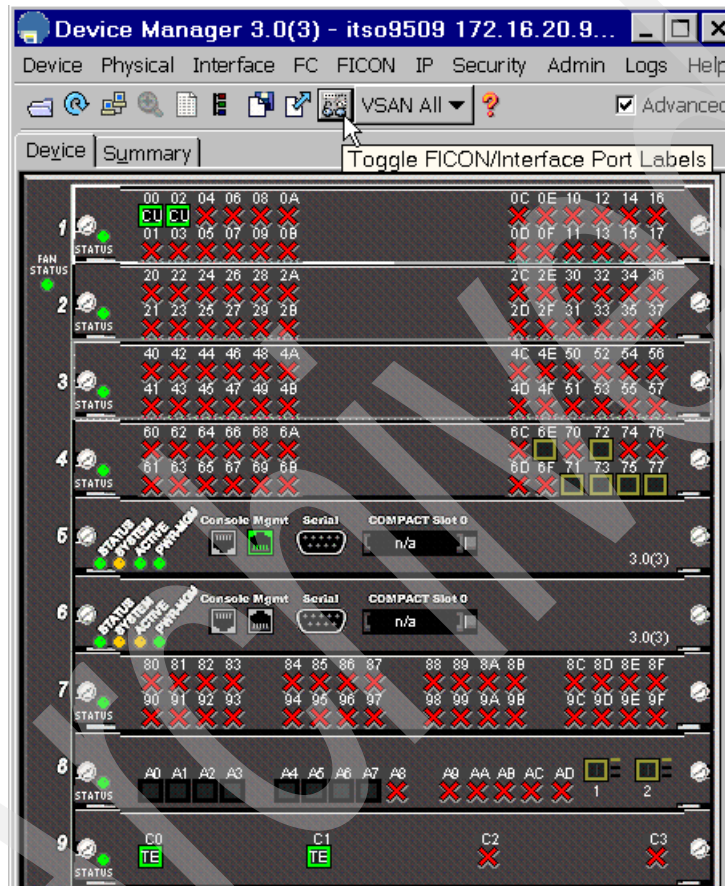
Device Manager 3.0(3) - itso9509 172.16.20.9...

Device Physical Interface FC FICON IP Security Admin Logs Help

VSAN All ▾ ? ☑ Advanced

Device Summary

Toggle FICON/Interface Port Labels

1 STATUS
00 02 04 06 08 0A 0C 0E 10 12 14 16
CU CU
01 03 05 07 09 0B 0D 0F 11 13 15 17

FAN STATUS

2 STATUS
20 22 24 26 28 2A 2C 2E 30 32 34 36
21 23 25 27 29 2B 2D 2F 31 33 35 37

3 STATUS
40 42 44 46 48 4A 4C 4E 50 52 54 56
41 43 45 47 49 4B 4D 4F 51 53 55 57

4 STATUS
60 62 64 66 68 6A 6C 6E 70 72 74 76
61 63 65 67 69 6B 6D 6F 71 73 75 77

5 STATUS SYSTEM ACTIVE PWR-MGMT Console Mgmt Serial COMPACT Slot 0 n/a 3.0(3)

6 STATUS SYSTEM ACTIVE PWR-MGMT Console Mgmt Serial COMPACT Slot 0 n/a 3.0(3)

7 STATUS
80 81 82 83 84 85 86 87 88 89 8A 8B 8C 8D 8E 8F
90 91 92 93 94 95 96 97 98 99 9A 9B 9C 9D 9E 9F

8 STATUS
A0 A1 A2 A3 A4 A5 A6 A7 A8 A9 AA AB AC AD 1 2

9 STATUS
C0 C1 C2 C3
TE TE